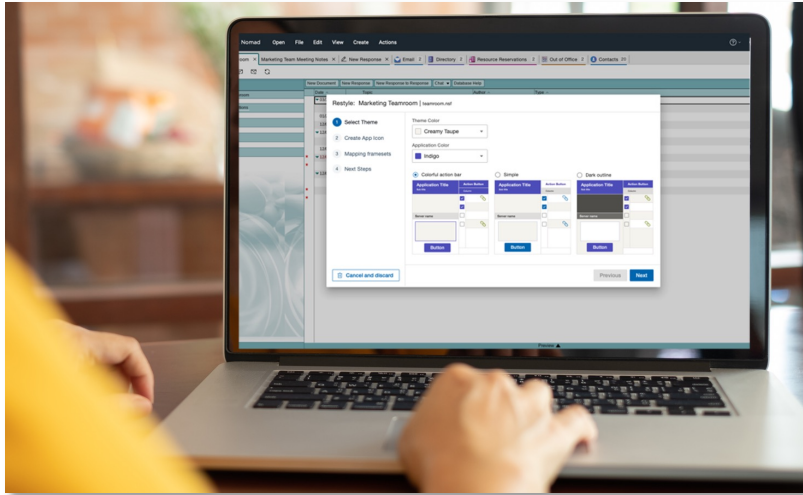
Nomad Open File Edit View Create Actions

oom Marketing Team Meeting Notes × New Response × Email × Directory × Resource Reservations × Out of Office × Contacts

New Document New Response New Response to Response Chat Database Help

Restyle: Marketing Teamroom | teamroom.nsf

1 Select Theme
2 Create App Icon
3 Mapping framesets
4 Next Steps

Theme Color
Creamy Taupe

Application Color
Indigo

Colorful action bar
Simple
Dark outline

Application Title
Action Button
Button

Application Title
Action Button
Button

Application Title
Action Button
Button

Cancel and discard

Previous
Next

Preview